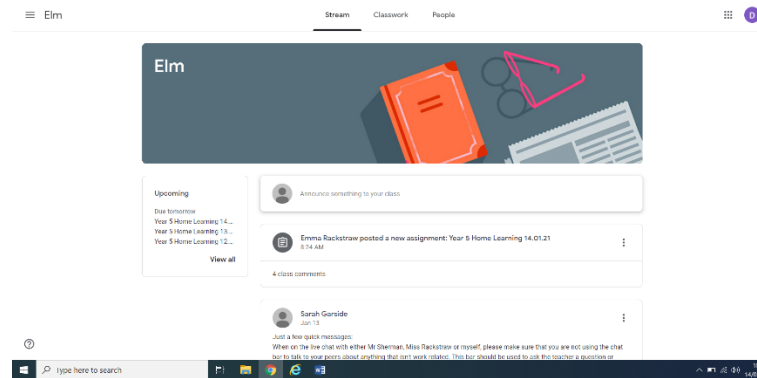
Elm

Stream Classwork People

D

Elm

Upcoming

Due tomorrow
Year 5 Home Learning 14....
Year 5 Home Learning 13....
Year 5 Home Learning 12....

View all

Announce something to your class

Emma Rackstraw posted a new assignment: Year 5 Home Learning 14.01.21
8:14 AM

4 class comments

Sarah Garside
Jan 13

Just a few quick messages:
When on the live chat with either Mr Sherman, Miss Rackstraw or myself, please make sure that you are not using the chat bar to talk to your peers about anything that isn't work related. This bar should be used to ask the teacher a question or

Type here to search